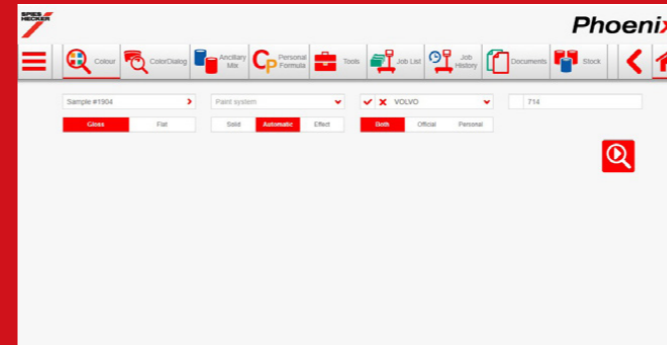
SPIES HECKER

Phoenix

Colour
ColorDialog
Ancillary Mix
Personal Formula
Tools
Job List
Job History
Documents
Stock

Sample #1904
Paint system
VOLVO
714

Gloss
Flat

Solid
Automatic
Effect

Both
Official
Personal